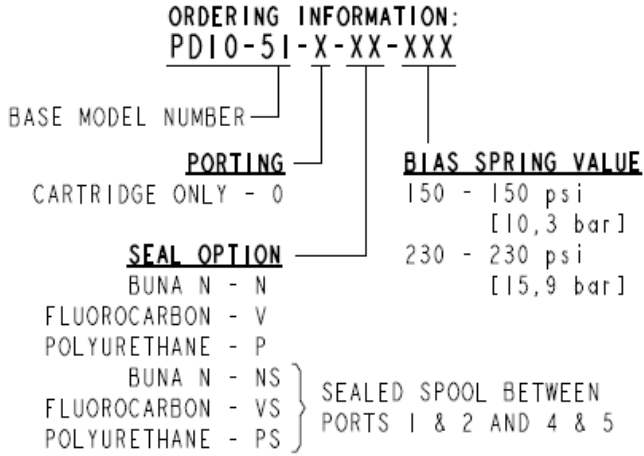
ORDERING INFORMATION:
PD10-51-X-XX-XXX

BASE MODEL NUMBER

PORTING
CARTRIDGE ONLY - 0

BIAS SPRING VALUE
150 - 150 psi
[10,3 bar]
230 - 230 psi
[15,9 bar]

SEAL OPTION
BUNA N - N
FLUOROCARBON - V
POLYURETHANE - P
BUNA N - NS
FLUOROCARBON - VS
POLYURETHANE - PS
SEALED SPOOL BETWEEN PORTS 1 & 2 AND 4 & 5